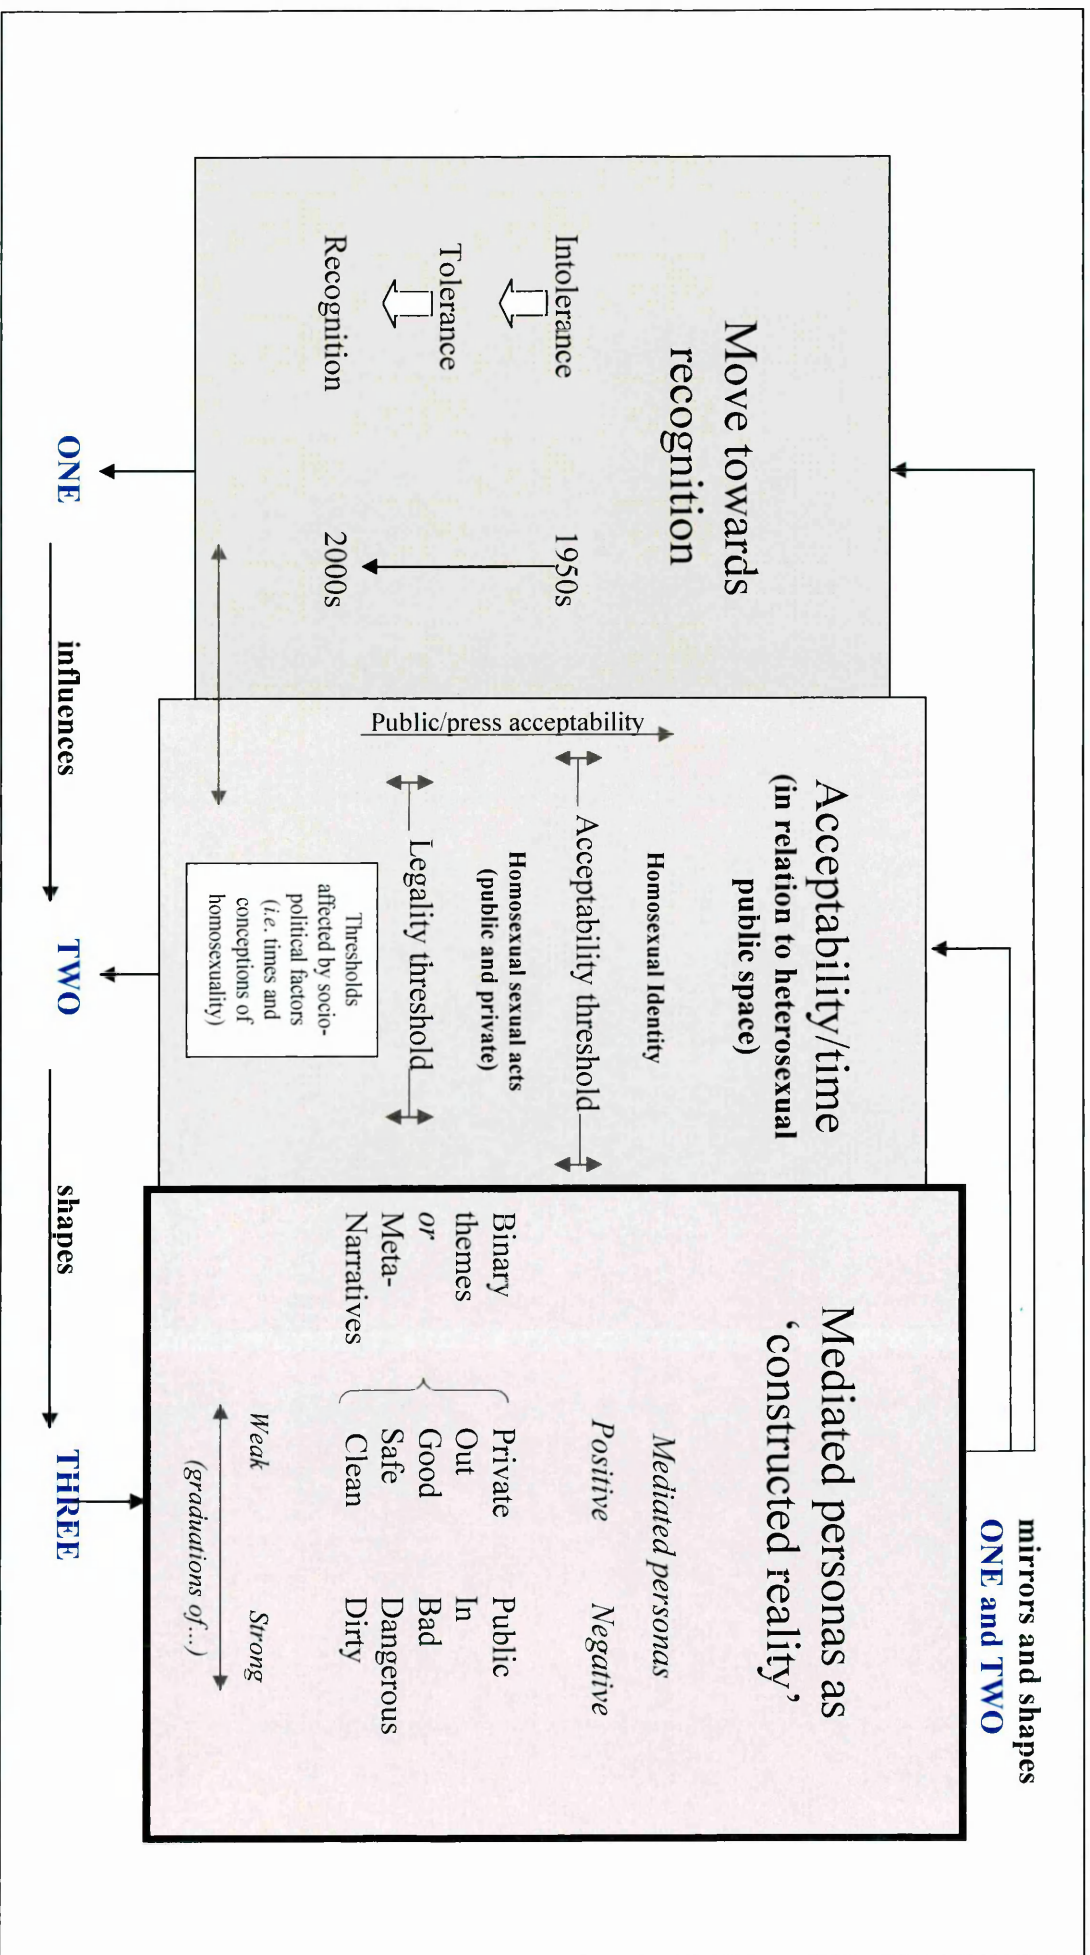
Move towards recognition

Intolerance

Tolerance

Recognition

1950s

2000s

Acceptability/time
(in relation to heterosexual public space)

Homosexual Identity

Acceptability threshold

Homosexual sexual acts
(public and private)

Legality threshold

Public/press acceptability

Thresholds affected by socio-political factors (i.e. times and conceptions of homosexuality)

Mediated personas as 'constructed reality'

Mediated personas

Positive

Negative

Binary themes
or
Meta-Narratives

| | |
|---|---|
| Private | Public |
| Out | In |
| Good | Bad |
| Safe | Dangerous |
| Clean | Dirty |

Weak

Strong

(graduations of...)

mirrors and shapes
ONE and TWO

ONE influences TWO shapes THREE